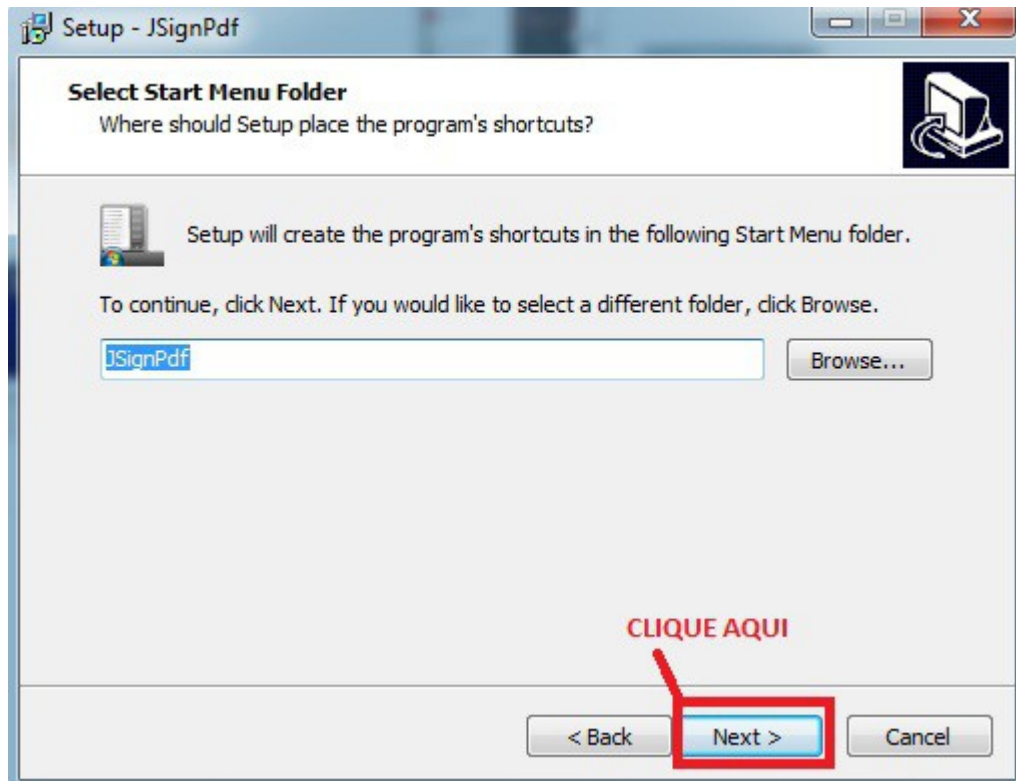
Setup - JSignPdf

Select Start Menu Folder
Where should Setup place the program's shortcuts?

Setup will create the program's shortcuts in the following Start Menu folder.

To continue, click Next. If you would like to select a different folder, click Browse.

JSignPdf

Browse...

CLIQUE AQUI

< Back

Next >

Cancel